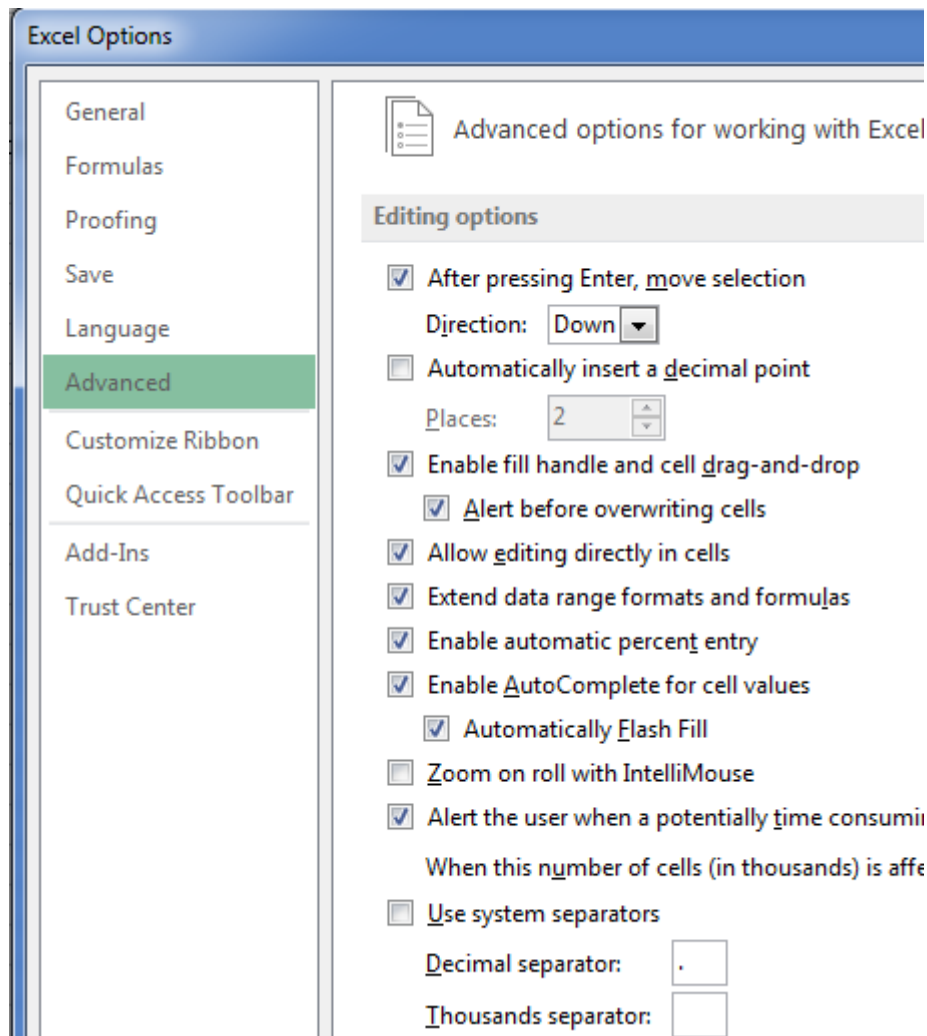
Excel Options

General
Formulas
Proofing
Save
Language
Advanced
Customize Ribbon
Quick Access Toolbar
Add-Ins
Trust Center

Advanced options for working with Excel

Editing options

After pressing Enter, move selection
Direction: Down
Automatically insert a decimal point
Places: 2
Enable fill handle and cell drag-and-drop
Alert before overwriting cells
Allow editing directly in cells
Extend data range formats and formulas
Enable automatic percent entry
Enable AutoComplete for cell values
Automatically Flash Fill
Zoom on roll with IntelliMouse
Alert the user when a potentially time consumi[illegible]
When this number of cells (in thousands) is affe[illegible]
Use system separators
Decimal separator: .
Thousands separator: